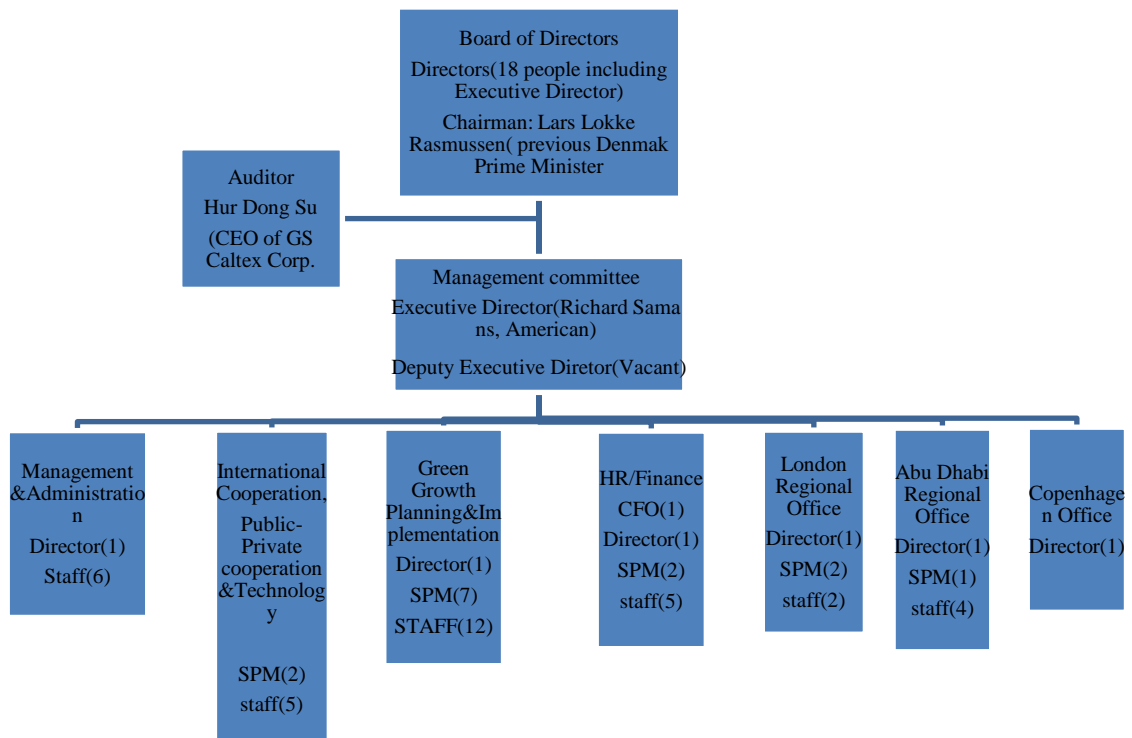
Board of Directors
Directors(18 people including Executive Director)
Chairman: Lars Lokke Rasmussen( previous Denmak Prime Minister

Auditor
Hur Dong Su
(CEO of GS Caltex Corp.

Management committee
Executive Director(Richard Samans, American)
Deputy Executive Diretor(Vacant)

Management &Administration
Director(1)
Staff(6)

International Cooperation, Public-Private cooperation &Technology
SPM(2)
staff(5)

Green Growth Planning&Implementation
Director(1)
SPM(7)
STAFF(12)

HR/Finance
CFO(1)
Director(1)
SPM(2)
staff(5)

London Regional Office
Director(1)
SPM(2)
staff(2)

Abu Dhabi Regional Office
Director(1)
SPM(1)
staff(4)

Copenhagen Office
Director(1)